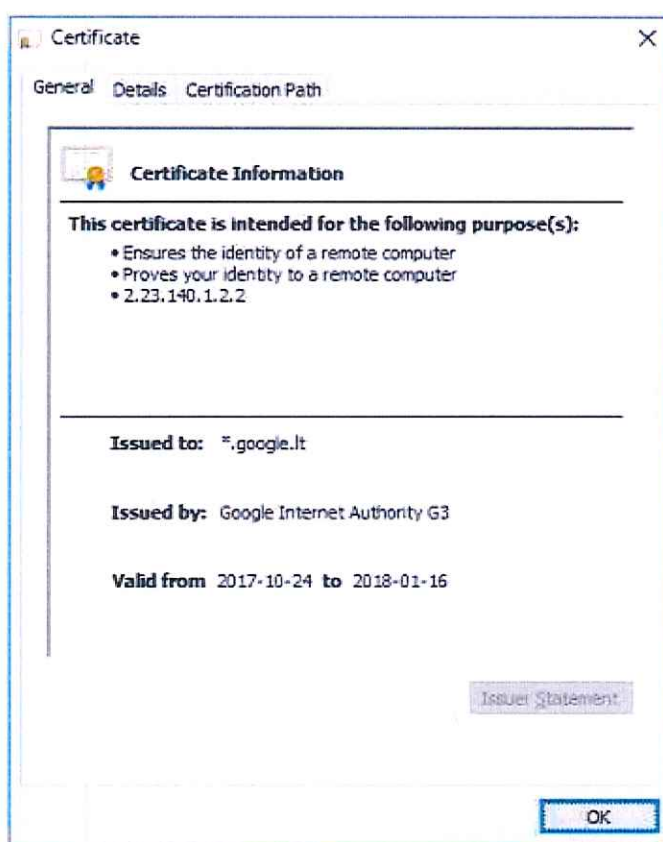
Certificate

×

General Details Certification Path

Certificate Information

This certificate is intended for the following purpose(s):

• Ensures the identity of a remote computer
• Proves your identity to a remote computer
• 2.23.140.1.2.2

Issued to: *.google.lt

Issued by: Google Internet Authority G3

Valid from 2017-10-24 to 2018-01-16

Issuer Statement

OK